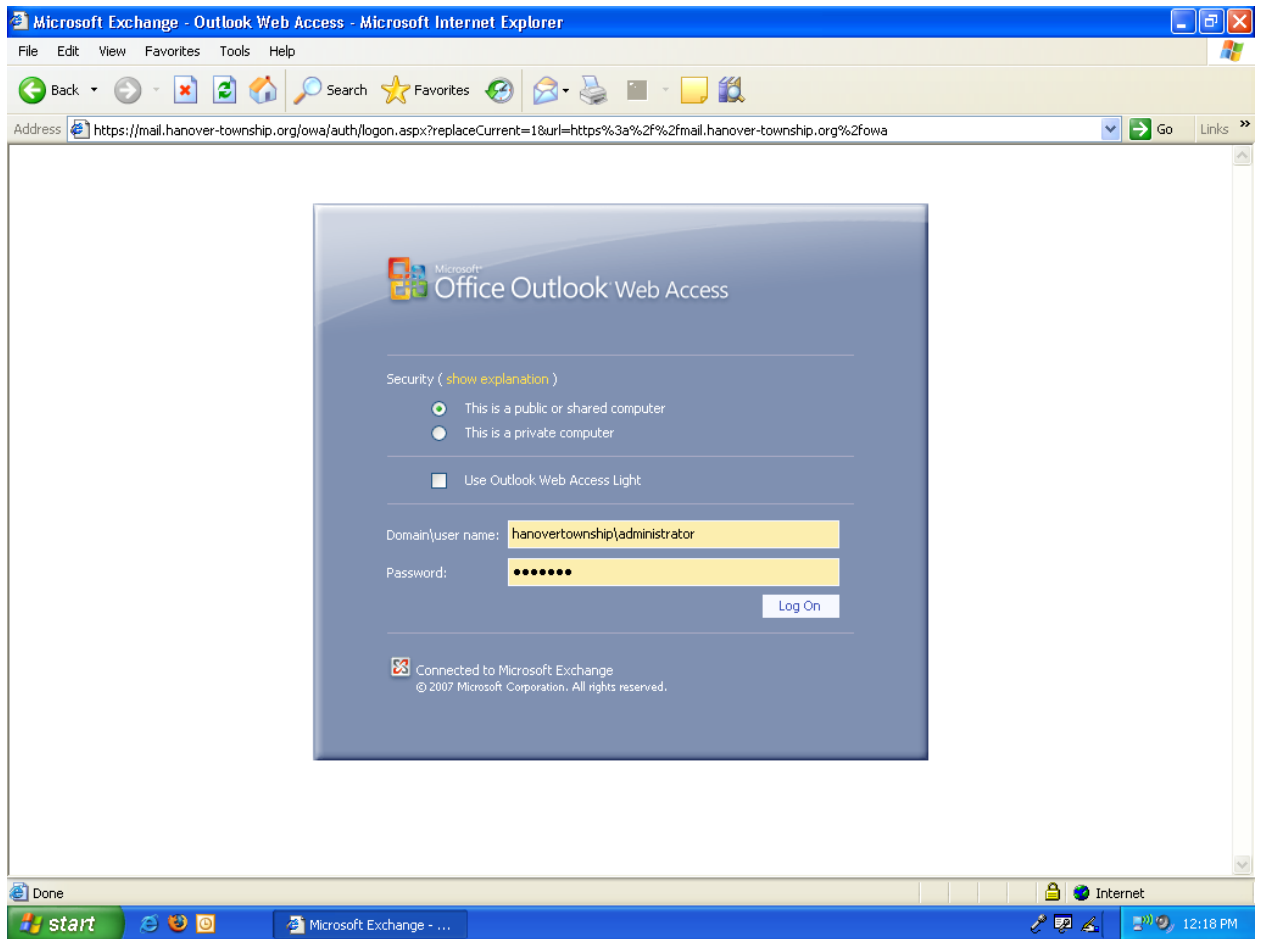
Microsoft Exchange - Outlook Web Access - Microsoft Internet Explorer

File Edit View Favorites Tools Help

Back Search Favorites

Address https://mail.hanover-township.org/owa/auth/logon.aspx?replaceCurrent=1&url=https%3a%2f%2fmail.hanover-township.org%2fowa Go Links »

Microsoft® Office Outlook® Web Access

Security ( show explanation )

This is a public or shared computer

This is a private computer

Use Outlook Web Access Light

Domain\user name: hanovertownship\administrator

Password: ●●●●●●●

Log On

Connected to Microsoft Exchange
© 2007 Microsoft Corporation. All rights reserved.

Done Internet

start Microsoft Exchange - ... 12:18 PM